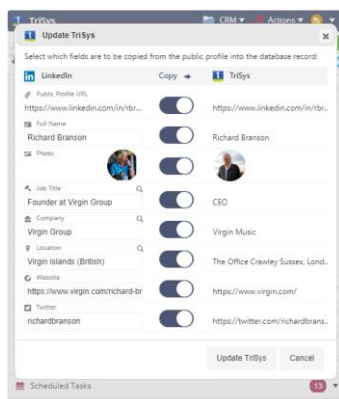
TriSys

CRM ▾ Actions ▾

Update TriSys

Select which fields are to be copied from the public profile into the database record:

LinkedIn

Copy →

TriSys

Public Profile URL

https://www.linkedin.com/in/rbr...

https://www.linkedin.com/in/rbr...

Full Name

Richard Branson

Richard Branson

Photo

Job Title

Founder at Virgin Group

CEO

Company

Virgin Group

Virgin Music

Location

Virgin Islands (British)

The Office Crawley Sussex, Lond...

Website

https://www.virgin.com/richard-br

https://www.virgin.com/

Twitter

richardbranson

https://twitter.com/richardbrans...

Update TriSys

Cancel

Scheduled Tasks

13